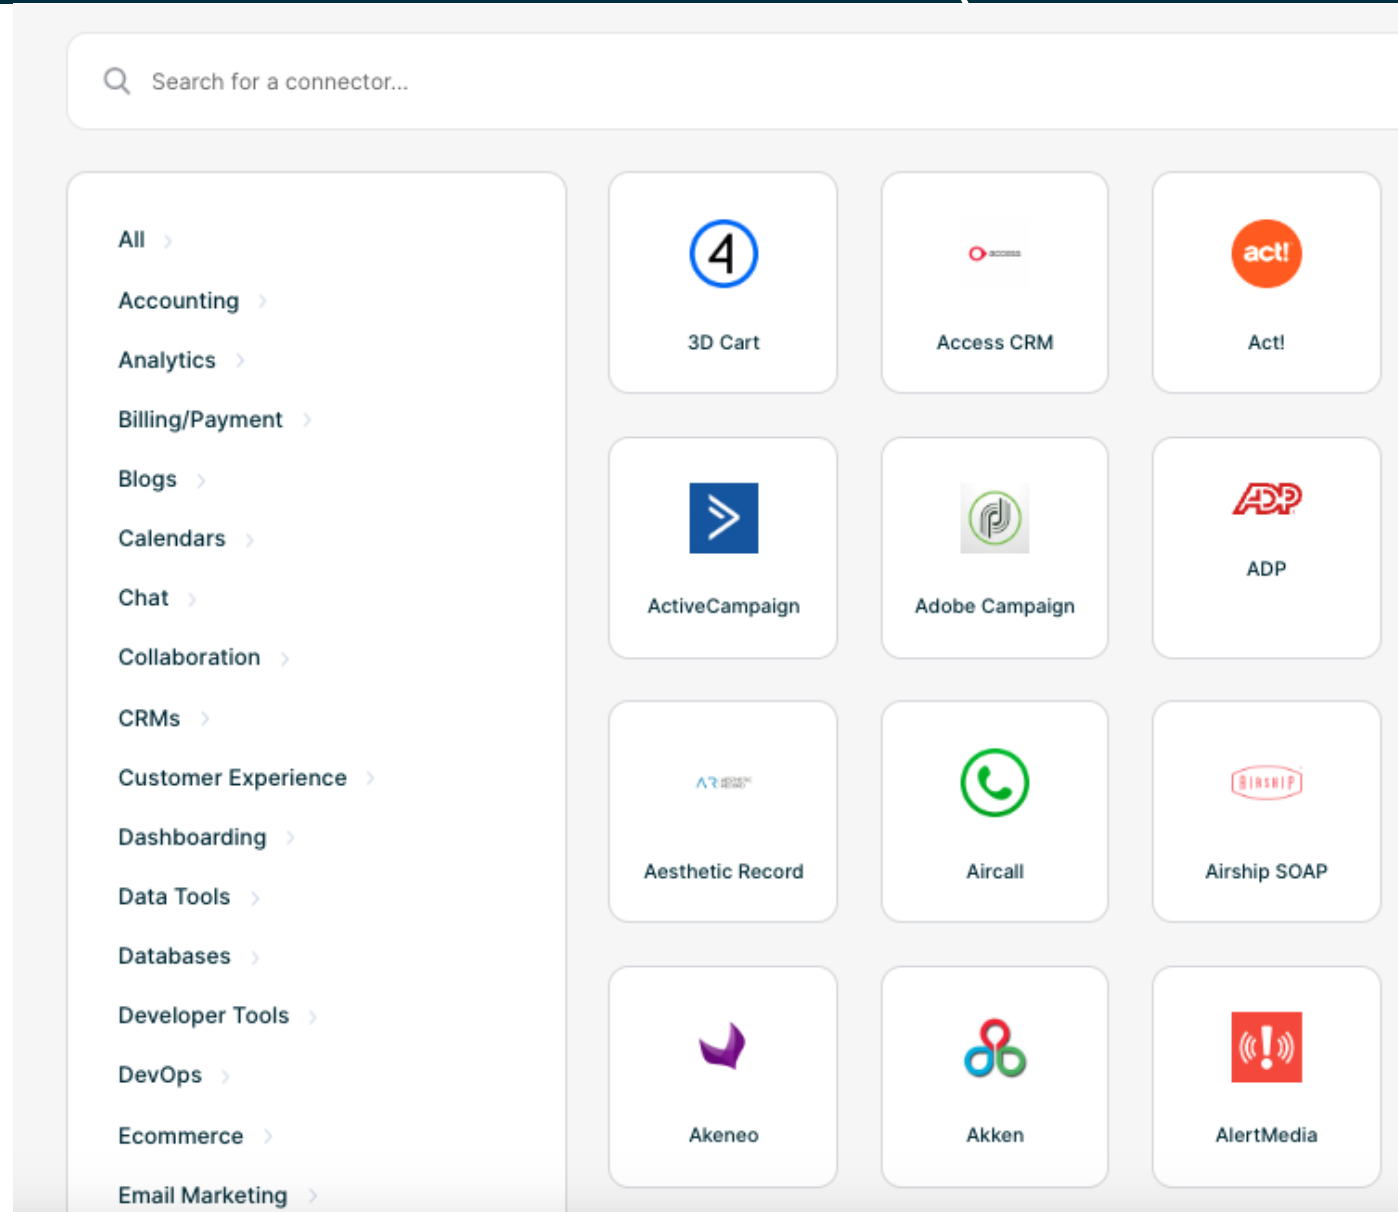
Search for a connector...

All
Accounting
Analytics
Billing/Payment
Blogs
Calendars
Chat
Collaboration
CRMs
Customer Experience
Dashboarding
Data Tools
Databases
Developer Tools
DevOps
Ecommerce
Email Marketing

3D Cart

Access CRM

act!
Act!

ActiveCampaign

Adobe Campaign

ADP
ADP

Aesthetic Record

Aircall

AIRSHIP
Airship SOAP

Akeneo

Akken

AlertMedia